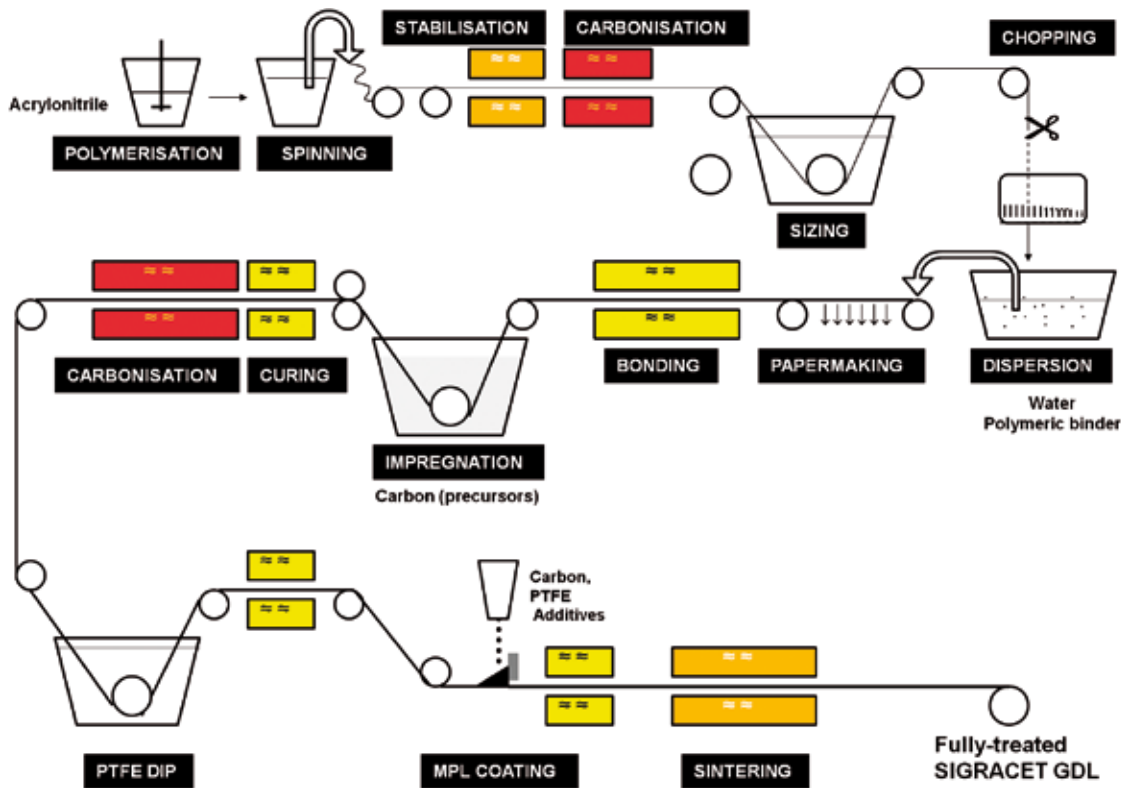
STABILISATION
CARBONISATION
CHOPPING
Acrylonitrile
POLYMERISATION
SPINNING
SIZING
CARBONISATION
CURING
IMPREGNATION
Carbon (precursors)
BONDING
PAPERMAKING
DISPERSION
Water
Polymeric binder
Carbon,
PTFE
Additives
PTFE DIP
MPL COATING
SINTERING
Fully-treated
SIGRACET GDL